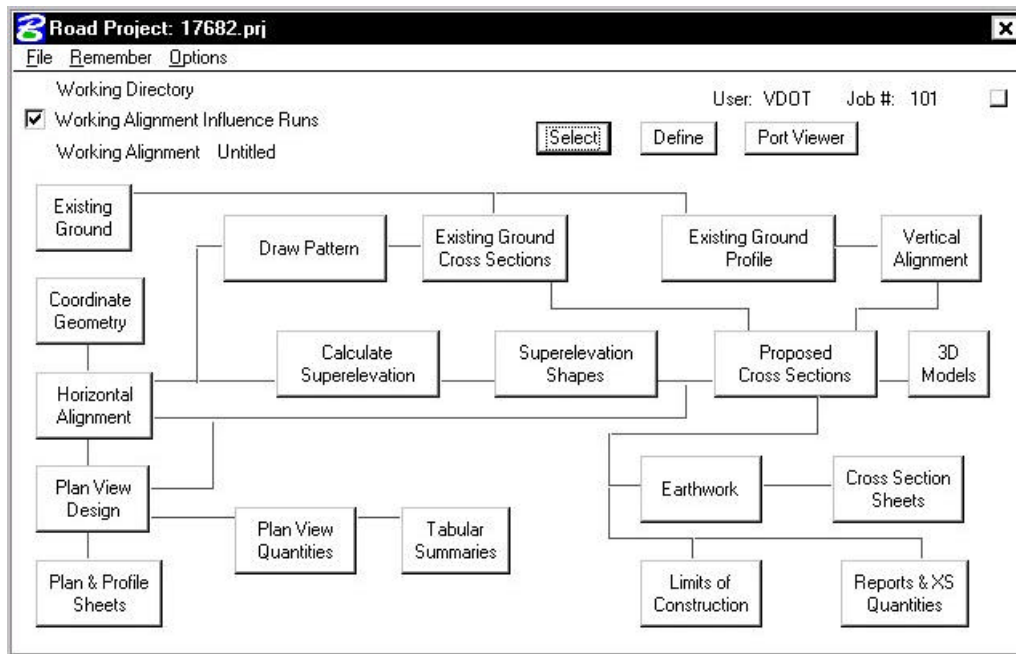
Road Project: 17682.prj

File Remember Options

Working Directory

User: VDOT Job #: 101

☑ Working Alignment Influence Runs

Select Define Port Viewer

Working Alignment Untitled

Existing Ground

Draw Pattern

Existing Ground Cross Sections

Existing Ground Profile

Vertical Alignment

Coordinate Geometry

Calculate Superelevation

Superelevation Shapes

Proposed Cross Sections

3D Models

Horizontal Alignment

Earthwork

Cross Section Sheets

Plan View Design

Plan View Quantities

Tabular Summaries

Plan & Profile Sheets

Limits of Construction

Reports & XS Quantities